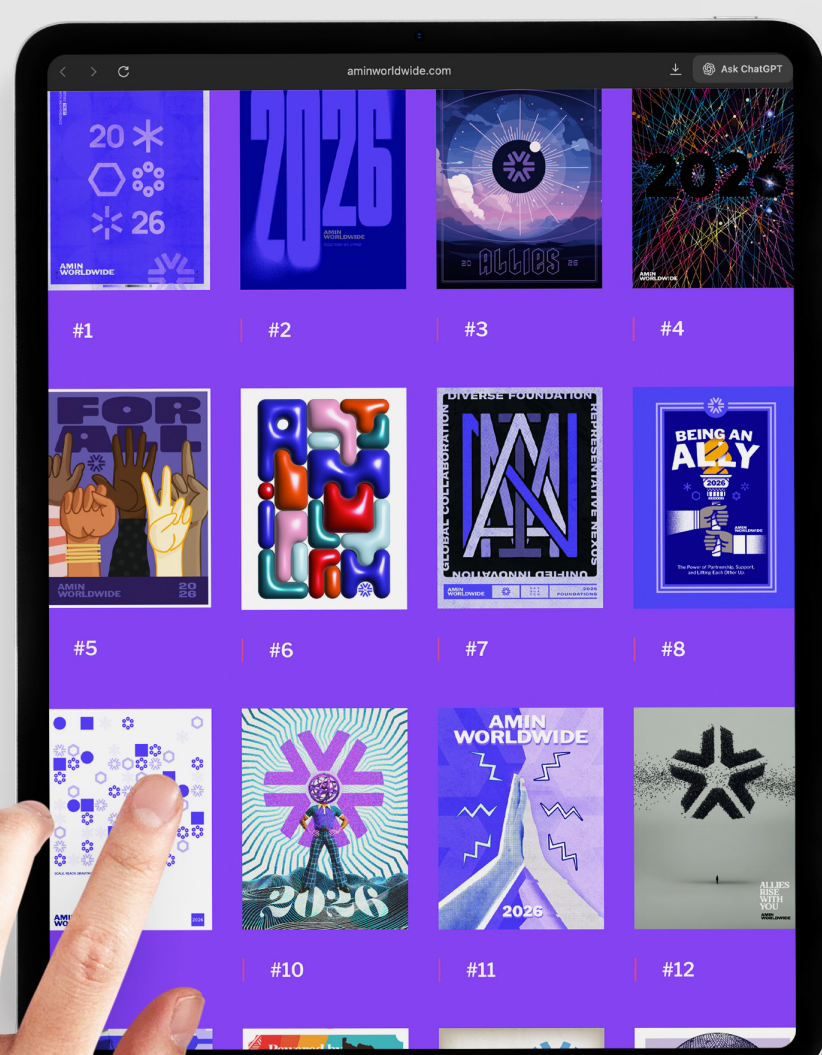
aminworldwide.com

Ask ChatGPT

20 26

AMIN WORLDWIDE

2026

AMIN WORLDWIDE

20 ALLIES 26

2026

AMIN WORLDWIDE

#1

#2

#3

#4

FOR ALL

AMIN WORLDWIDE

2026

DIVERSE FOUNDATION

REPRESENTATIVE NEXUS

UNIFIED INNOVATION

GLOBAL COLLABORATION

AMIN WORLDWIDE

2026 FOUNDATIONS

BEING AN ALLY

2026

AMIN WORLDWIDE

The Power of Partnership, Support, and Lifting Each Other Up.

#5

#6

#7

#8

AMIN

2026

2026

AMIN WORLDWIDE

2026

ALLIES RISE WITH YOU

AMIN WORLDWIDE

#10

#11

#12